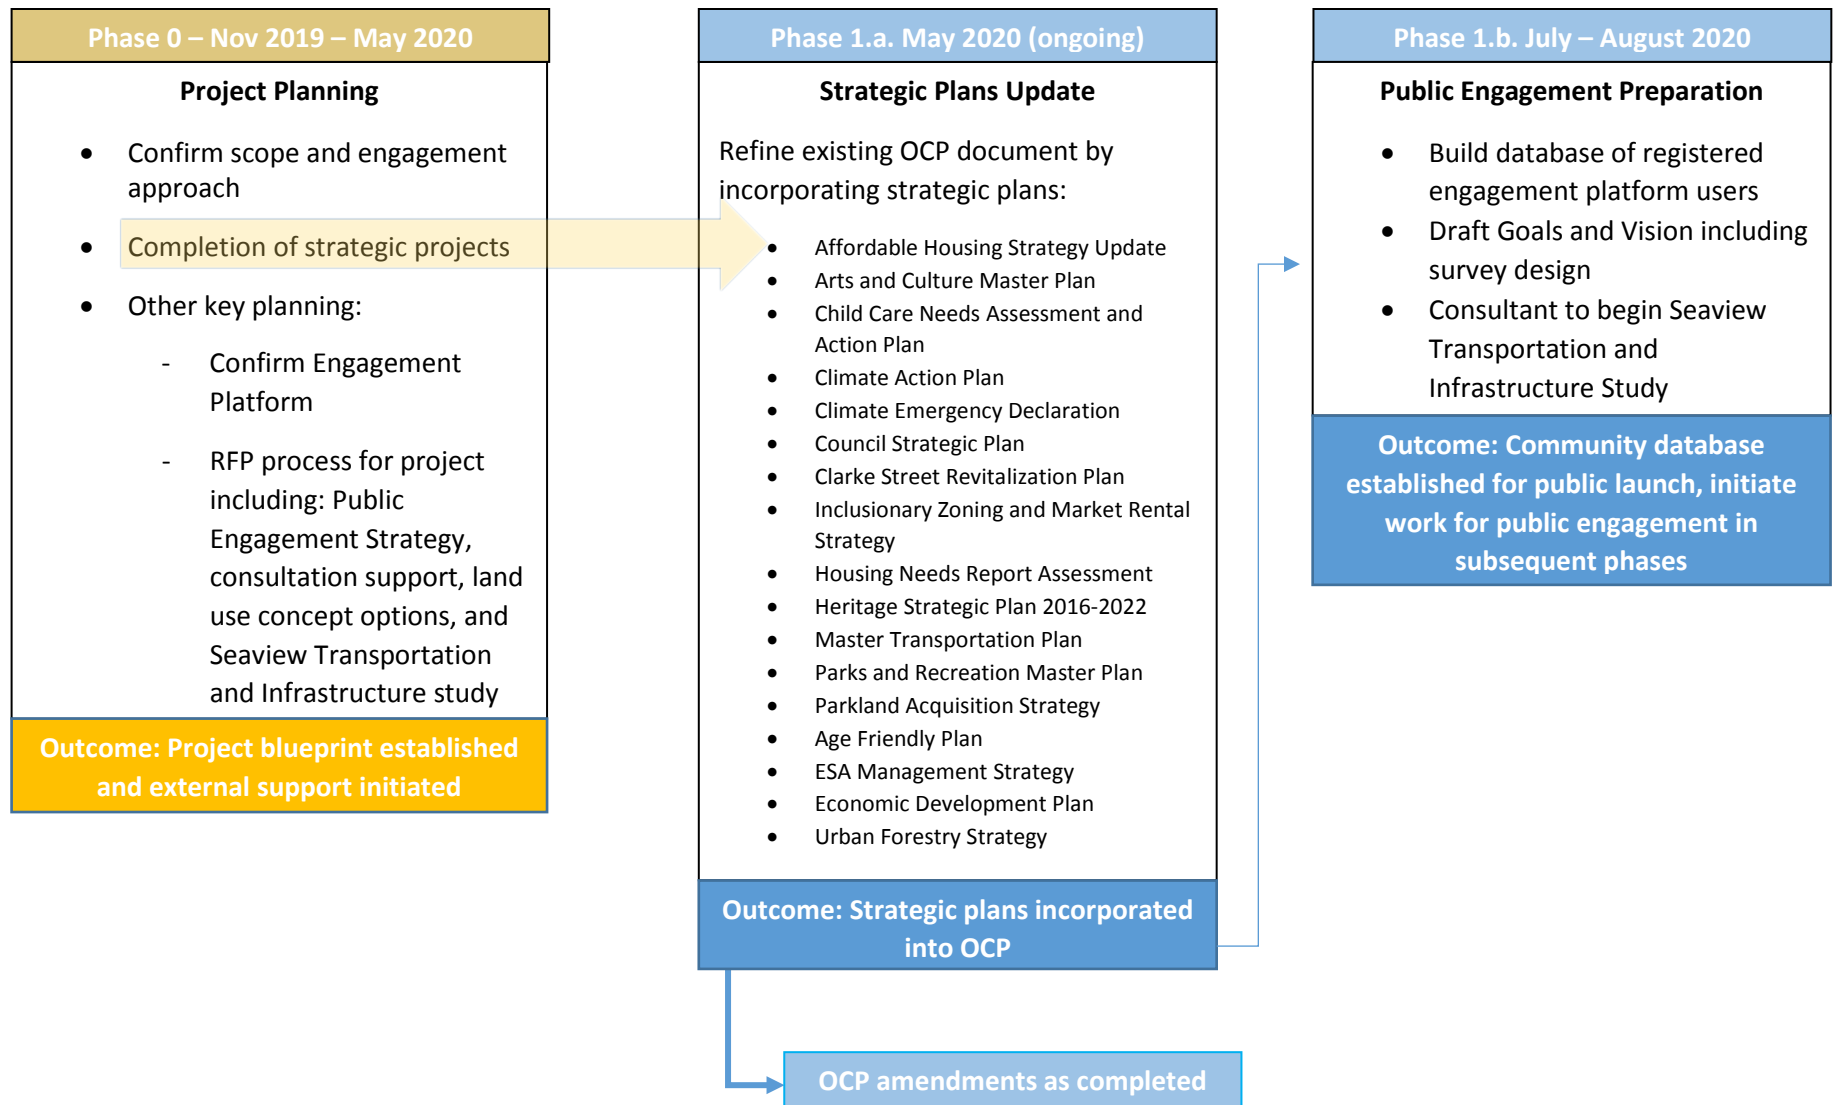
Phase 0 – Nov 2019 – May 2020

Project Planning

- Confirm scope and engagement approach
- Completion of strategic projects
- Other key planning:
  - Confirm Engagement Platform
  - RFP process for project including: Public Engagement Strategy, consultation support, land use concept options, and Seaview Transportation and Infrastructure study

Outcome: Project blueprint established and external support initiated

Phase 1.a. May 2020 (ongoing)

Strategic Plans Update

Refine existing OCP document by incorporating strategic plans:

- Affordable Housing Strategy Update
- Arts and Culture Master Plan
- Child Care Needs Assessment and Action Plan
- Climate Action Plan
- Climate Emergency Declaration
- Council Strategic Plan
- Clarke Street Revitalization Plan
- Inclusionary Zoning and Market Rental Strategy
- Housing Needs Report Assessment
- Heritage Strategic Plan 2016-2022
- Master Transportation Plan
- Parks and Recreation Master Plan
- Parkland Acquisition Strategy
- Age Friendly Plan
- ESA Management Strategy
- Economic Development Plan
- Urban Forestry Strategy

Outcome: Strategic plans incorporated into OCP

OCP amendments as completed

Phase 1.b. July – August 2020

Public Engagement Preparation

- Build database of registered engagement platform users
- Draft Goals and Vision including survey design
- Consultant to begin Seaview Transportation and Infrastructure Study

Outcome: Community database established for public launch, initiate work for public engagement in subsequent phases